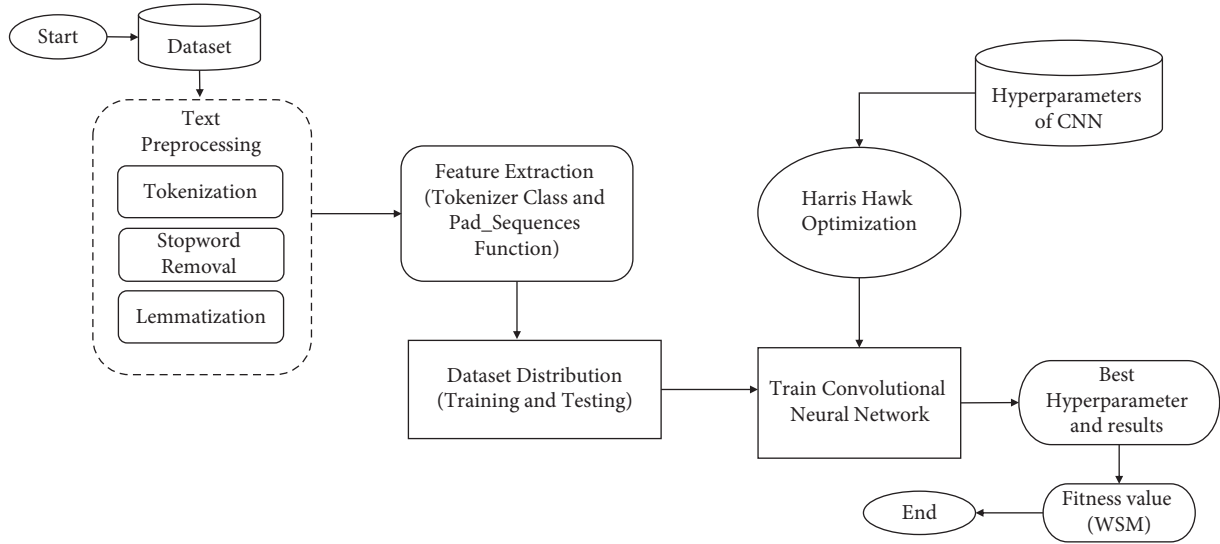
Start

Dataset

Text Preprocessing

Tokenization

Stopword Removal

Lemmatization

Feature Extraction (Tokenizer Class and Pad_Sequences Function)

Dataset Distribution (Training and Testing)

Hyperparameters of CNN

Harris Hawk Optimization

Train Convolutional Neural Network

Best Hyperparameter and results

Fitness value (WSM)

End